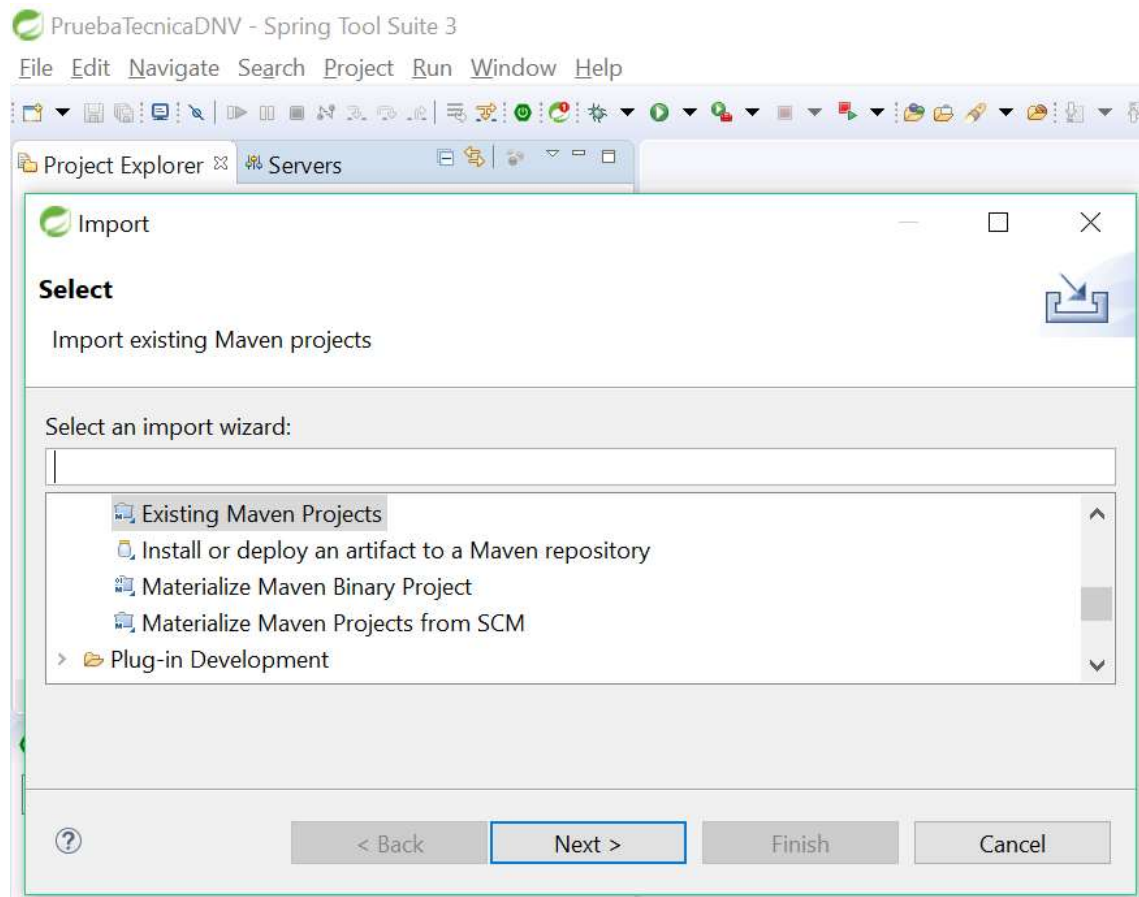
PruebaTecnicaDNV - Spring Tool Suite 3

File Edit Navigate Search Project Run Window Help

Project Explorer ☒ Servers

Import

Select

Import existing Maven projects

Select an import wizard:

Existing Maven Projects
Install or deploy an artifact to a Maven repository
Materialize Maven Binary Project
Materialize Maven Projects from SCM
Plug-in Development

?

< Back Next > Finish Cancel